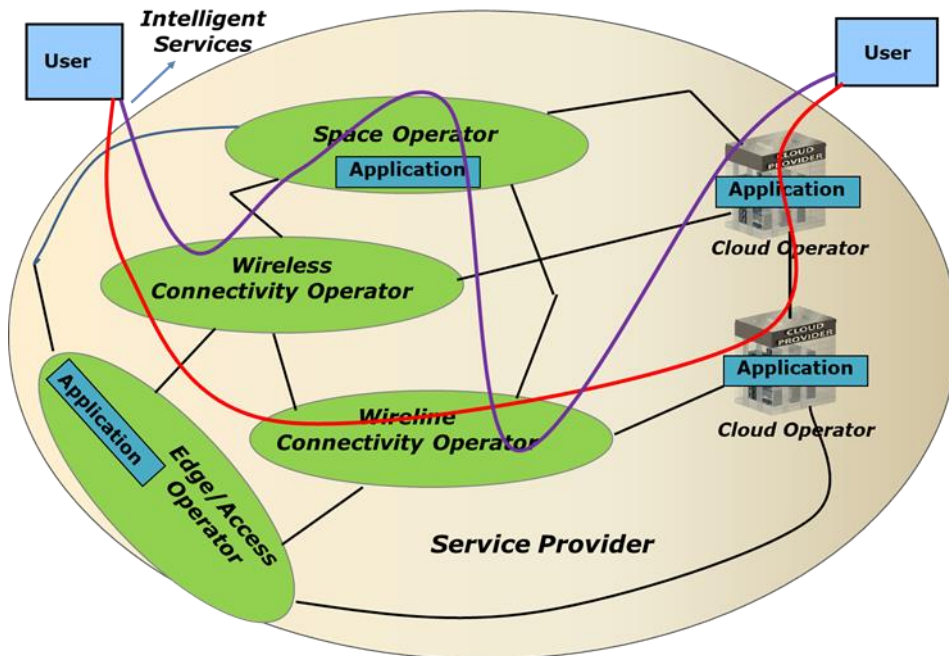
User

Intelligent Services

User

Space Operator

Application

CLOUD PROVIDER

Application

Cloud Operator

Wireless Connectivity Operator

CLOUD PROVIDER

Application

Application

Wireline Connectivity Operator

Cloud Operator

Edge/Access Operator

Service Provider